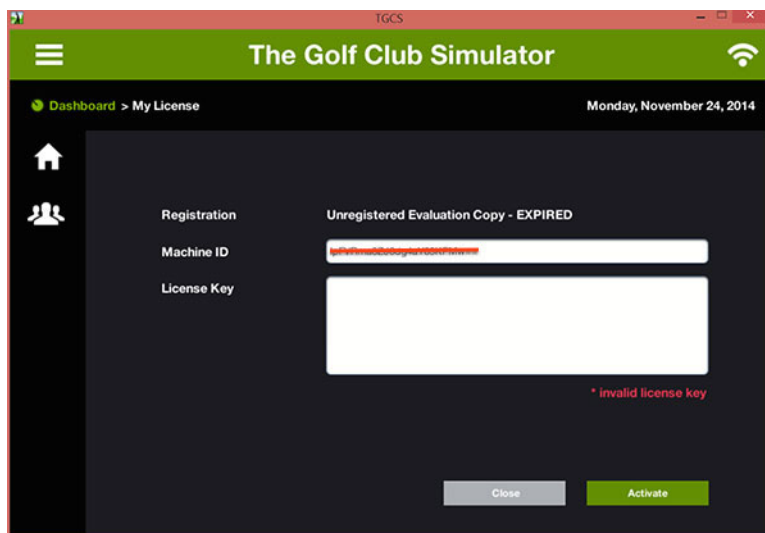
TGCS

The Golf Club Simulator

Dashboard > My License

Monday, November 24, 2014

Registration

Unregistered Evaluation Copy - EXPIRED

Machine ID

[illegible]

License Key

* invalid license key

Close

Activate